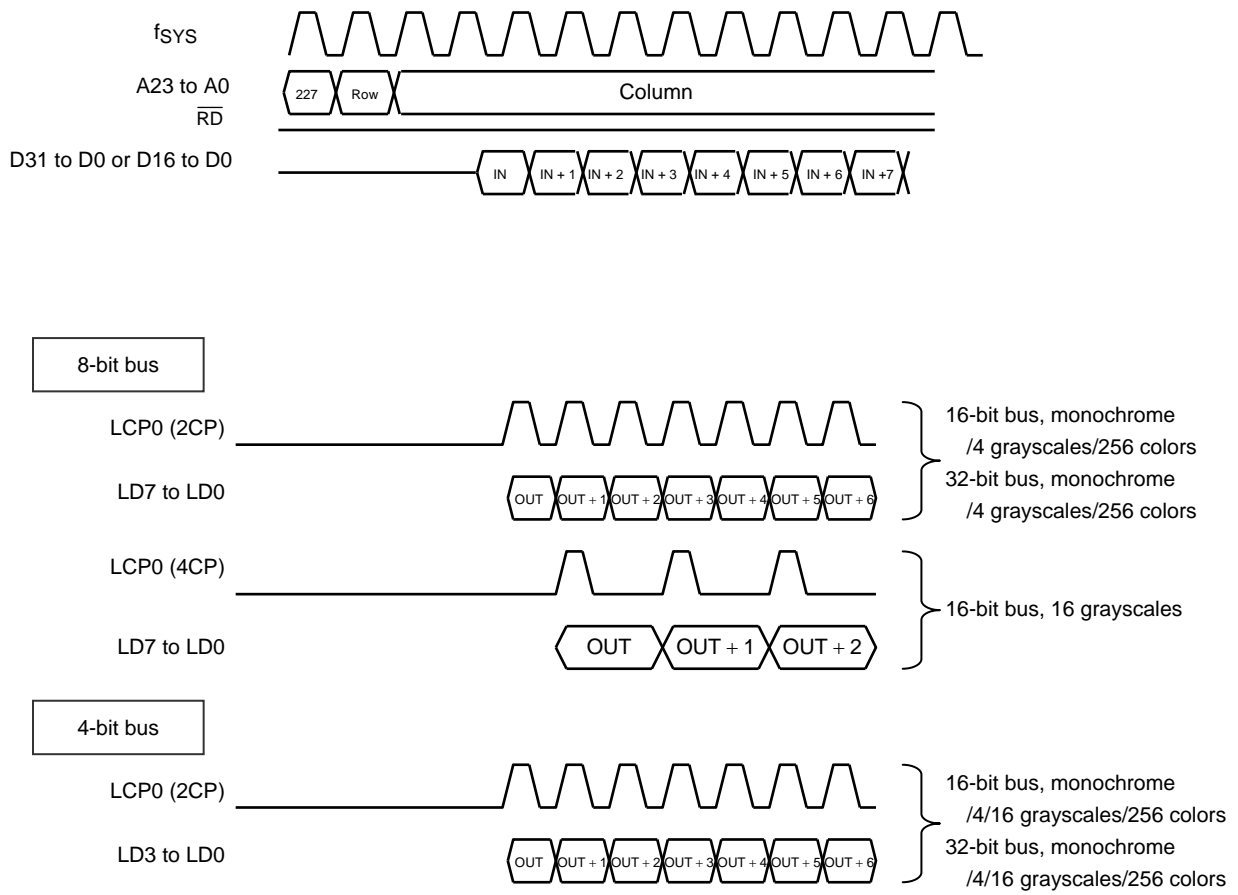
$f_{SYS}$

A23 to A0

$\overline{RD}$

227 Row Column

D31 to D0 or D16 to D0

IN IN + 1 IN + 2 IN + 3 IN + 4 IN + 5 IN + 6 IN +7

8-bit bus

LCP0 (2CP)

LD7 to LD0

OUT OUT + 1 OUT + 2 OUT + 3 OUT + 4 OUT + 5 OUT + 6

16-bit bus, monochrome /4 grayscales/256 colors

32-bit bus, monochrome /4 grayscales/256 colors

LCP0 (4CP)

LD7 to LD0

OUT OUT + 1 OUT + 2

16-bit bus, 16 grayscales

4-bit bus

LCP0 (2CP)

LD3 to LD0

OUT OUT + 1 OUT + 2 OUT + 3 OUT + 4 OUT + 5 OUT + 6

16-bit bus, monochrome /4/16 grayscales/256 colors

32-bit bus, monochrome /4/16 grayscales/256 colors